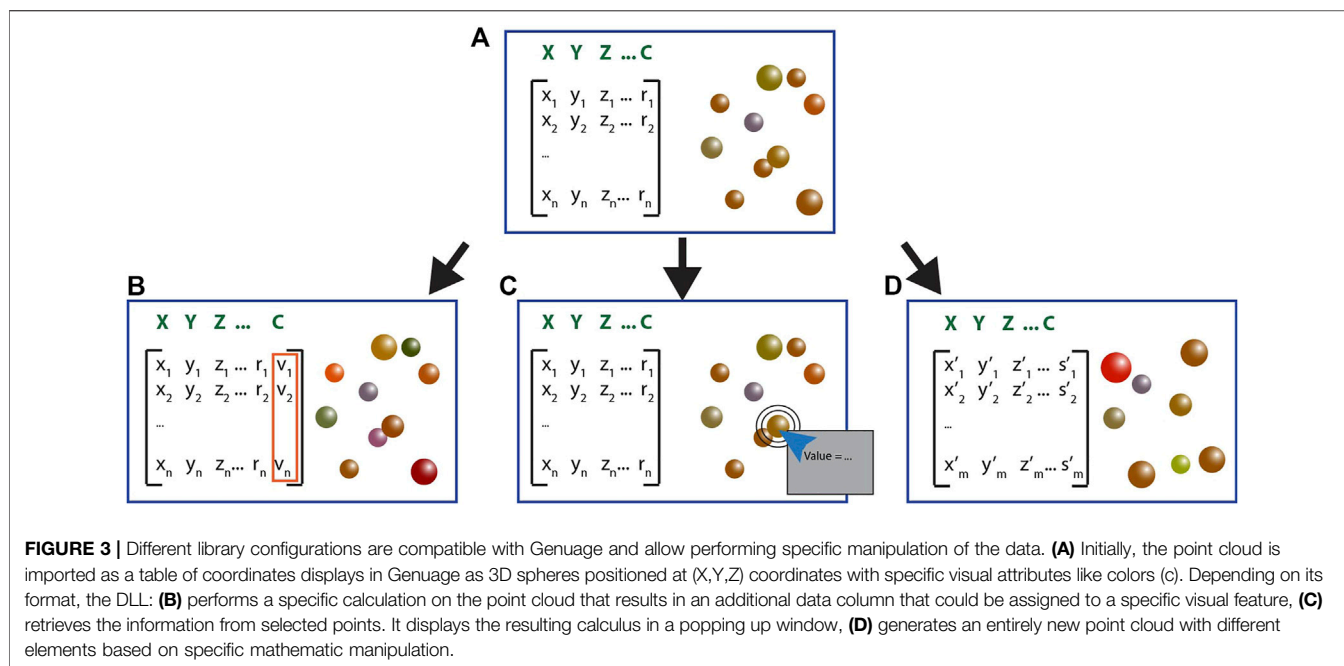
A

X Y Z ... C

$\begin{bmatrix} x_1 & y_1 & z_1 \dots & r_1 \\ x_2 & y_2 & z_2 \dots & r_2 \\ \dots \\ x_n & y_n & z_n \dots & r_n \end{bmatrix}$

B

X Y Z ... C

$\begin{bmatrix} x_1 & y_1 & z_1 \dots & r_1 & v_1 \\ x_2 & y_2 & z_2 \dots & r_2 & v_2 \\ \dots \\ x_n & y_n & z_n \dots & r_n & v_n \end{bmatrix}$

C

X Y Z ... C

$\begin{bmatrix} x_1 & y_1 & z_1 \dots & r_1 \\ x_2 & y_2 & z_2 \dots & r_2 \\ \dots \\ x_n & y_n & z_n \dots & r_n \end{bmatrix}$

Value = ...

D

X Y Z ... C

$\begin{bmatrix} x'_1 & y'_1 & z'_1 \dots & s'_1 \\ x'_2 & y'_2 & z'_2 \dots & s'_2 \\ \dots \\ x'_m & y'_m & z'_m \dots & s'_m \end{bmatrix}$

FIGURE 3 | Different library configurations are compatible with Genuage and allow performing specific manipulation of the data. (A) Initially, the point cloud is imported as a table of coordinates displays in Genuage as 3D spheres positioned at (X,Y,Z) coordinates with specific visual attributes like colors (c). Depending on its format, the DLL: (B) performs a specific calculation on the point cloud that results in an additional data column that could be assigned to a specific visual feature, (C) retrieves the information from selected points. It displays the resulting calculus in a popping up window, (D) generates an entirely new point cloud with different elements based on specific mathematic manipulation.